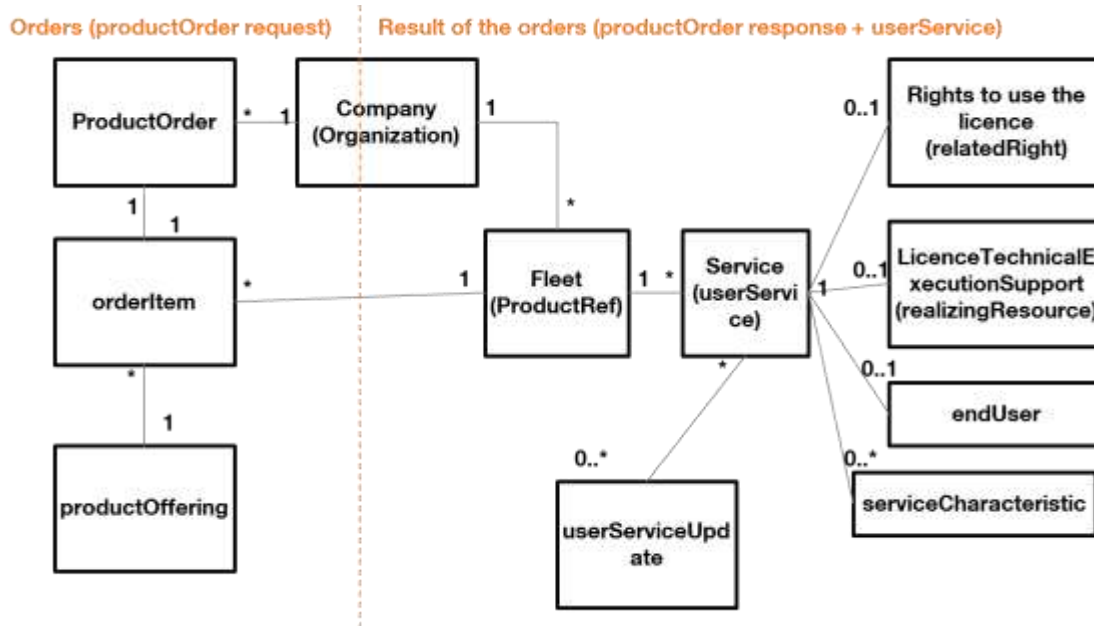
Orders (productOrder request)

Result of the orders (productOrder response + userService)

ProductOrder

*

1

Company (Organization)

1

Rights to use the licence (relatedRight)

0..1

1

1

*

orderItem

*

1

Fleet (ProductRef)

1

*

Service (userService)

1

0..1

LicenceTechnicalExecutionSupport (realizingResource)

0..1

endUser

*

1

productOffering

*

0..*

userServiceUpdate

0..*

serviceCharacteristic